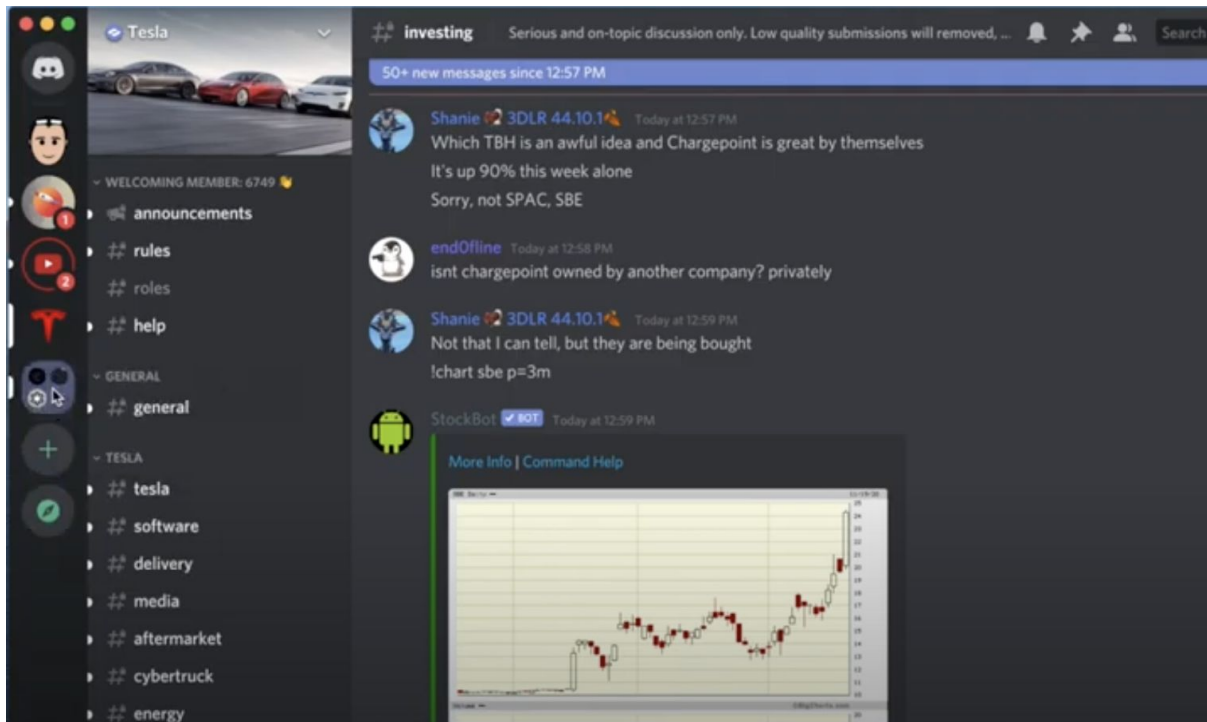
Tesla

WELCOMING MEMBER: 6749 👋

announcements

rules

roles

help

GENERAL

general

TESLA

tesla

software

delivery

media

aftermarket

cybertruck

energy

1

2

investing

Serious and on-topic discussion only. Low quality submissions will removed, ...

Search

50+ new messages since 12:57 PM

Shanie 3DLR 44.10.1 Today at 12:57 PM
Which TBH is an awful idea and Chargepoint is great by themselves
It's up 90% this week alone
Sorry, not SPAC, SBE

end0fline Today at 12:58 PM
isnt chargepoint owned by another company? privately

Shanie 3DLR 44.10.1 Today at 12:59 PM
Not that I can tell, but they are being bought
!chart sbe p=3m

StockBot ✔ BOT Today at 12:59 PM
More Info | Command Help